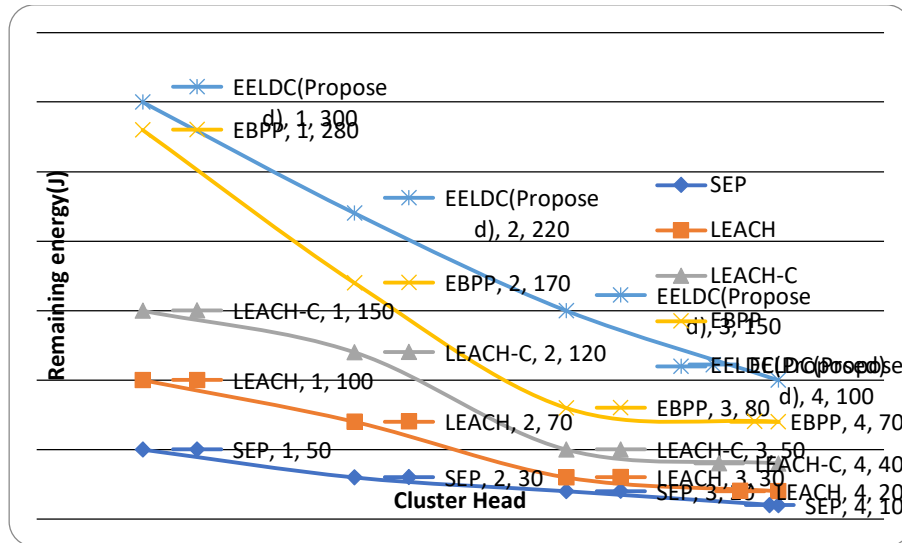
EELDC(Proposed), 1, 300
EBPP, 1, 280
EELDC(Proposed), 2, 220
SEP
LEACH
LEACH-C
EELDC(Proposed)
EBPP
EBPP, 2, 170
EELDC(Proposed), 3, 150
LEACH-C, 1, 150
LEACH-C, 2, 120
EELDC(Proposed), 4, 100
LEACH, 1, 100
EBPP, 3, 80
EBPP, 4, 70
LEACH, 2, 70
SEP, 1, 50
LEACH-C, 3, 50
LEACH-C, 4, 40
SEP, 2, 30
LEACH, 3, 30
SEP, 3, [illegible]
LEACH, 4, 20
SEP, 4, 10
Remaining energy(J)
Cluster Head